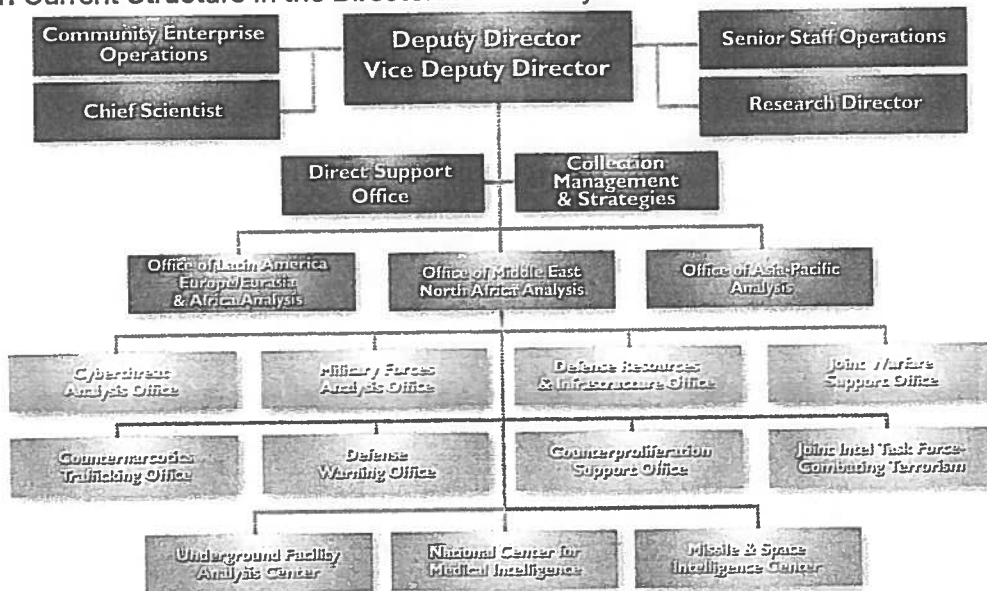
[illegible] Current Structure in the Director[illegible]

Community Enterprise Operations

Deputy Director
Vice Deputy Director

Senior Staff Operations

Chief Scientist

Research Director

Direct Support Office

Collection Management & Strategies

Office of Latin America Europe/Eurasia & Africa Analysis

Office of Middle East North Africa Analysis

Office of Asia-Pacific Analysis

Cyberthreat Analysis Office

Military Forces Analysis Office

Defense Resources & Infrastructure Office

Joint Warfare Support Office

Counternarcotics Trafficking Office

Defense Warning Office

Counterproliferation Support Office

Joint Intel Task Force-Combating Terrorism

Underground Facility Analysis Center

National Center for Medical Intelligence

Missile & Space Intelligence Center